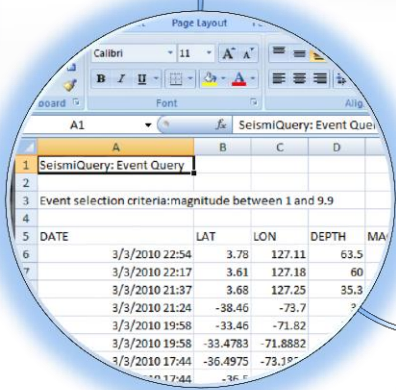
Page Layout

Calibri 11 A A

B I U A

oard Font Alig

A1 fx SeismiQuery: Event Quer

| | A | B | C | D | |
|---|---|---|---|---|---|
| 1 | SeismiQuery: Event Query | | | | |
| 2 | | | | | |
| 3 | Event selection criteria:magnitude between 1 and 9.9 | | | | |
| 4 | | | | | |
| 5 | DATE | LAT | LON | DEPTH | MA |
| 6 | 3/3/2010 22:54 | 3.78 | 127.11 | 63.5 | |
| | 3/3/2010 22:17 | 3.61 | 127.18 | 60 | |
| | 3/3/2010 21:37 | 3.68 | 127.25 | 35.3 | |
| | 3/3/2010 21:24 | -38.46 | -73.7 | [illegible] | |
| | 3/3/2010 19:58 | -33.46 | -71.82 | | |
| | 3/3/2010 19:58 | -33.4783 | -71.8882 | | |
| | 3/3/2010 17:44 | -36.4975 | -73.1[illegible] | | |
| | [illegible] 17:44 | -36.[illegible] | | | |